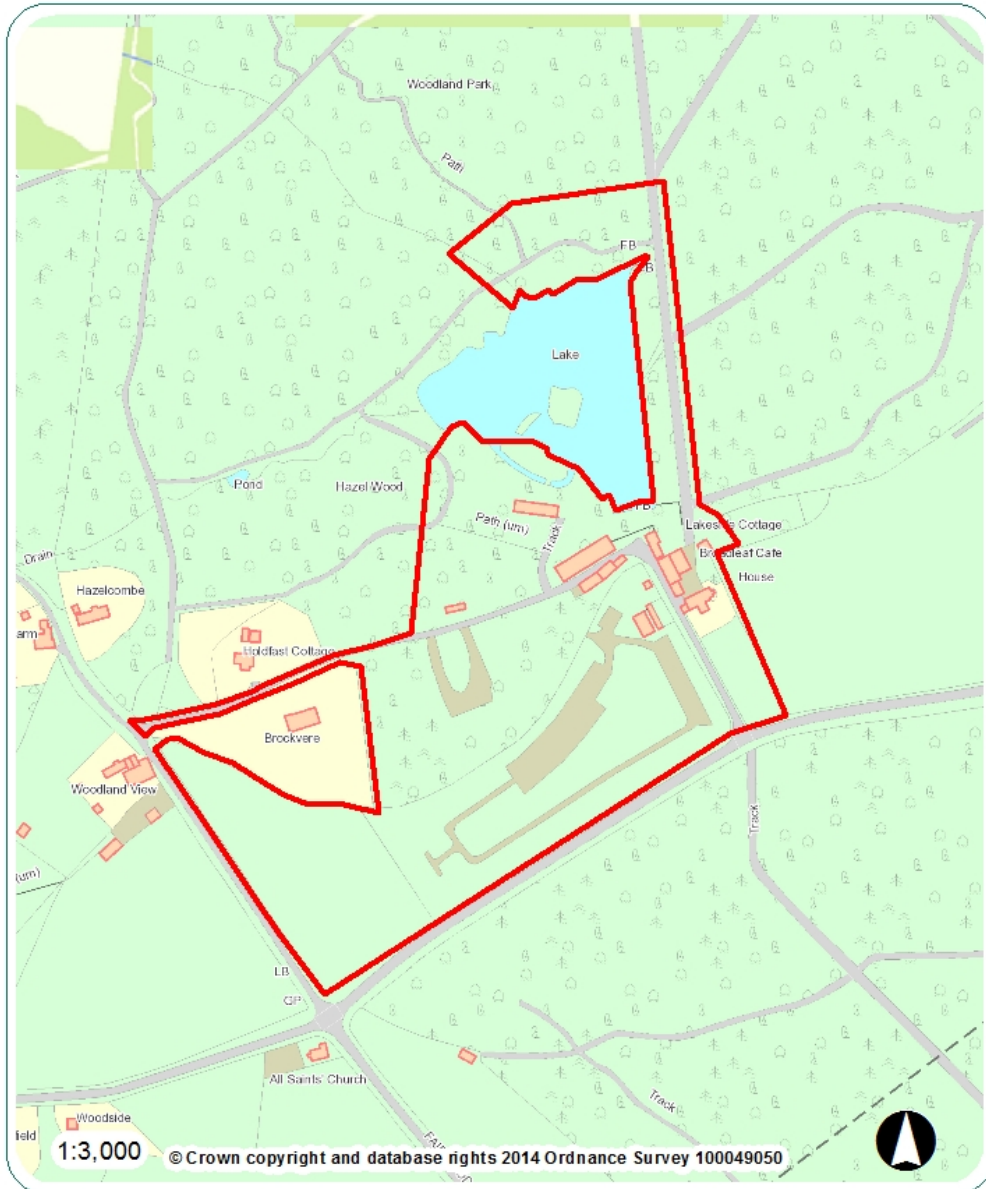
Woodland Park

Path

FB

FB

Lake

Pond

Hazel Wood

FB

Path (um)

Track

Lakeside Cottage

Broadleaf Cafe

House

Drain

Hazelcombe

arm

Holdfast Cottage

Brockvere

Woodland View

(um)

Track

LB

GP

All Saints' Church

Track

Woodside

field

1:3,000

© Crown copyright and database rights 2014 Ordnance Survey 100049050